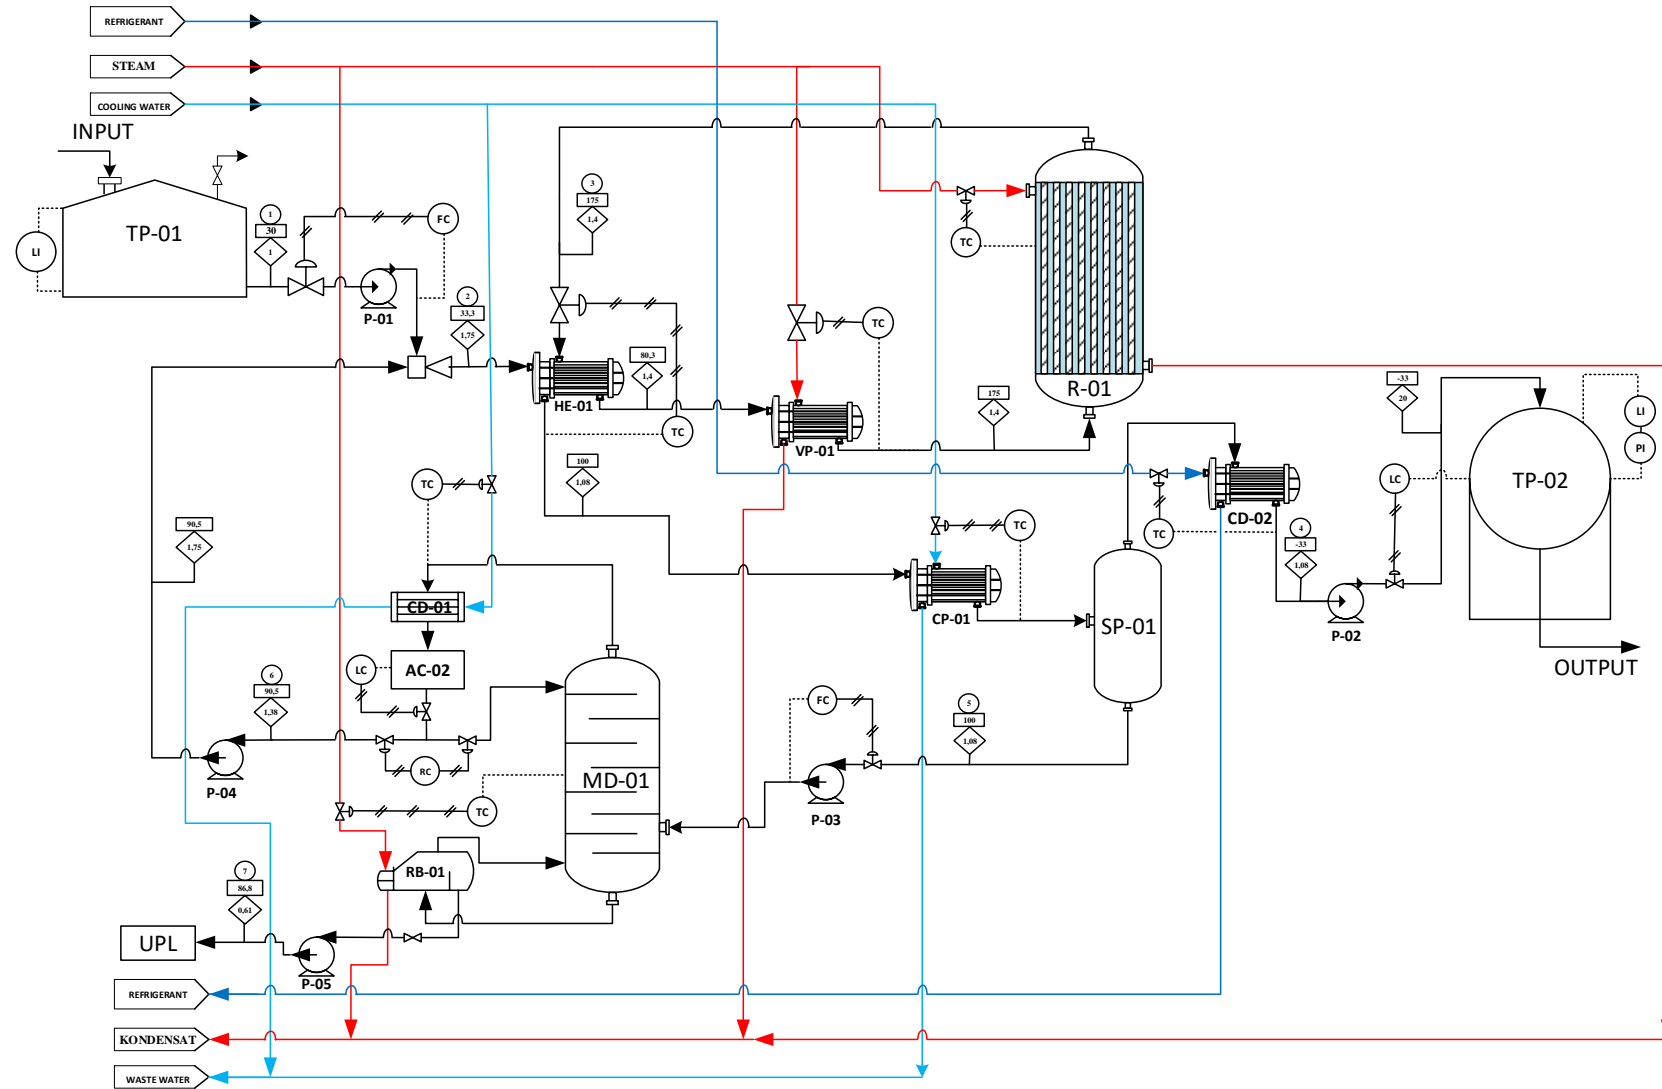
REFRIGERANT
STEAM
COOLING WATER
INPUT
TP-01
LI
1
30
1
FC
P-01
2
33,3
1,75
3
175
1,4
HE-01
80,3
1,4
TC
TC
VP-01
TC
R-01
175
1,4
TC
-33
20
LI
PI
TP-02
LC
CD-02
TC
4
-33
1,08
P-02
OUTPUT
100
1,08
TC
90,5
1,75
CD-01
TC
CP-01
SP-01
LC
AC-02
6
90,5
1,38
RC
P-04
FC
5
100
1,08
MD-01
P-03
TC
7
86,8
0,61
RB-01
UPL
P-05
REFRIGERANT
KONDENSAT
WASTE WATER